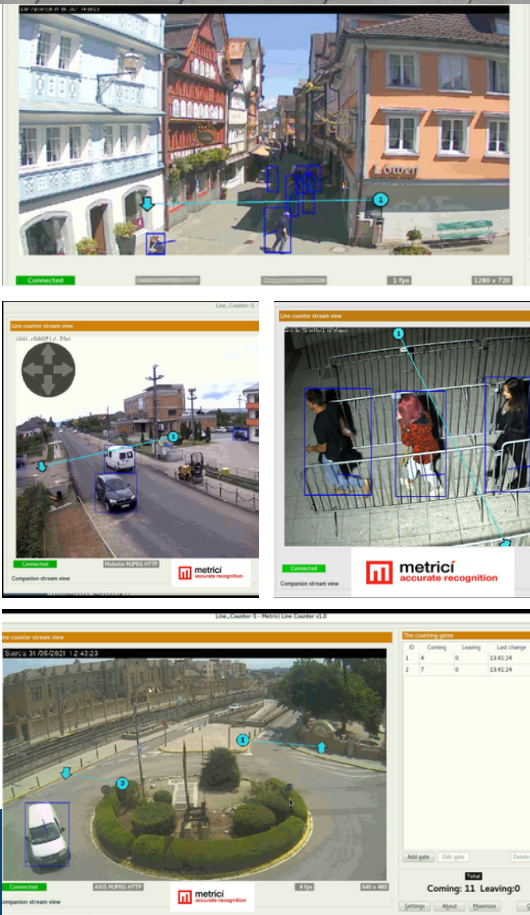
Connected
1 fps
1280 x 720

Line_Counter-5
Line counter stream view
Connected
Mobotix MJPEG HTTP
Companion stream view
metrici accurate recognition

Line counter stream view
Connected
Companion stream view
metrici accurate recognition

Line_Counter-5 - Metrici Line Counter v1.0
Line counter stream view
Suecia 31/05/2021 12:43:23
Connected
AXIS MJPEG HTTP
4 fps
640 x 480
Companion stream view
metrici accurate recognition

The counting gates

| ID | Coming | Leaving | Last change |
|---|---|---|---|
| 1 | 4 | 0 | 13:41:24 |
| 2 | 7 | 0 | 13:41:24 |

Add gate
Edit gate
Delete
Total
Coming: 11 Leaving:0
Settings
About
Maximize